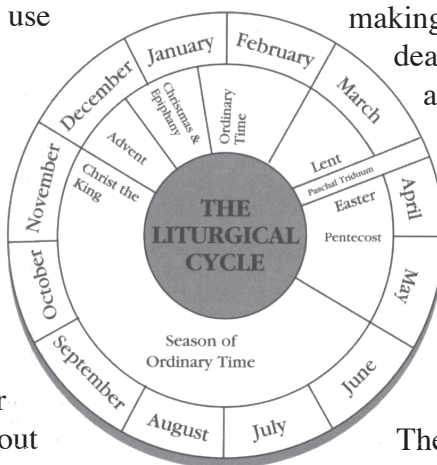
use

making

dea

a

January

February

December

March

Christmas & Epiphany

Ordinary Time

November

Advent

Christ the King

Lent

Paschal Triduum

April

THE LITURGICAL CYCLE

Easter

Pentecost

October

May

Season of Ordinary Time

September

June

August

July

r

out

The